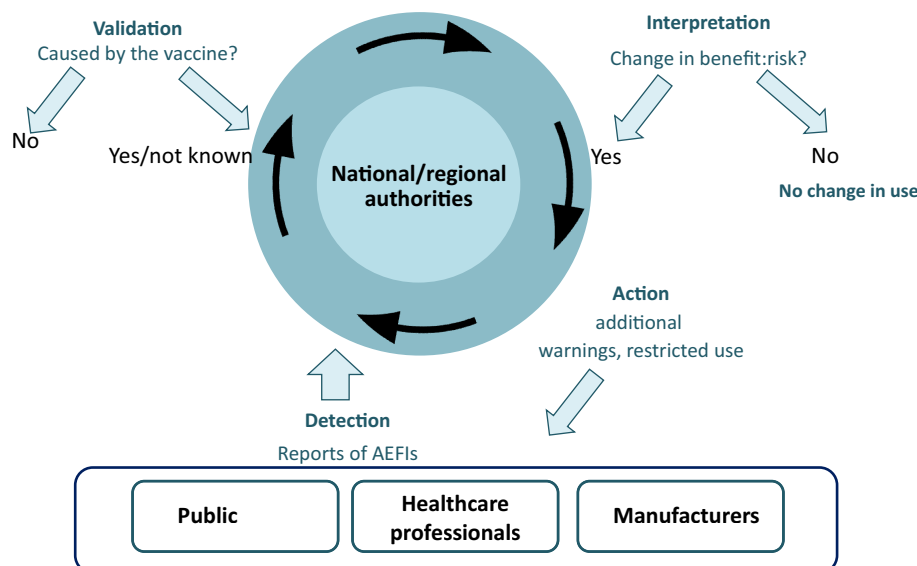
Validation
Caused by the vaccine?

No

Yes/not known

Interpretation
Change in benefit:risk?

Yes

No

No change in use

National/regional authorities

Action
additional warnings, restricted use

Detection
Reports of AEFIs

Public

Healthcare professionals

Manufacturers